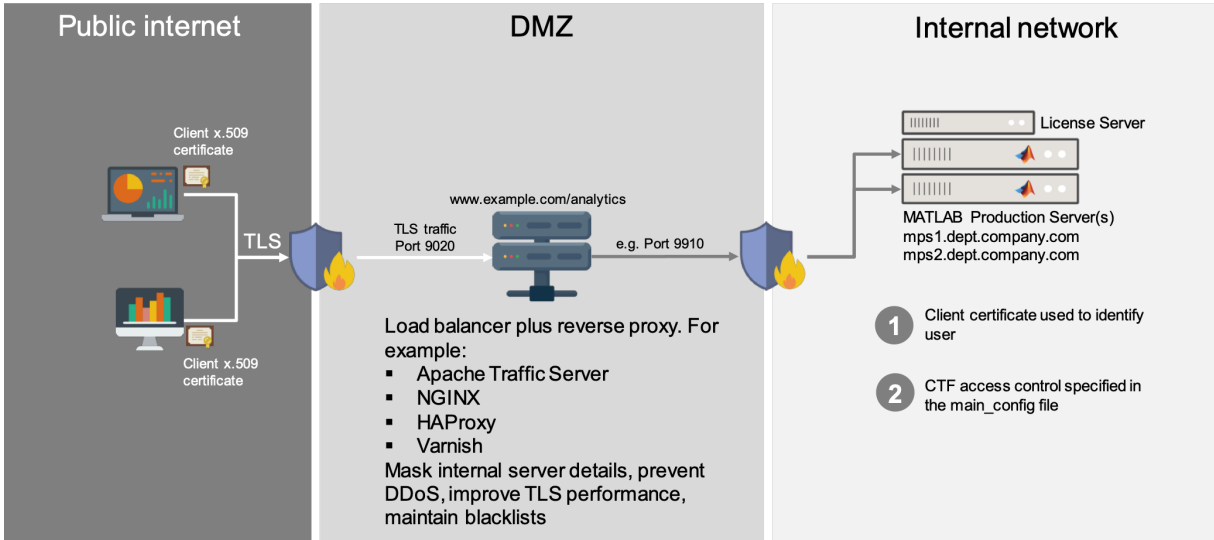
Public internet

Client x.509 certificate

TLS

Client x.509 certificate

DMZ

www.example.com/analytics

TLS traffic Port 9020

e.g. Port 9910

Load balancer plus reverse proxy. For example:
▪ Apache Traffic Server
▪ NGINX
▪ HAProxy
▪ Varnish
Mask internal server details, prevent DDoS, improve TLS performance, maintain blacklists

Internal network

License Server

MATLAB Production Server(s)
mps1.dept.company.com
mps2.dept.company.com

1 Client certificate used to identify user

2 CTF access control specified in the main_config file